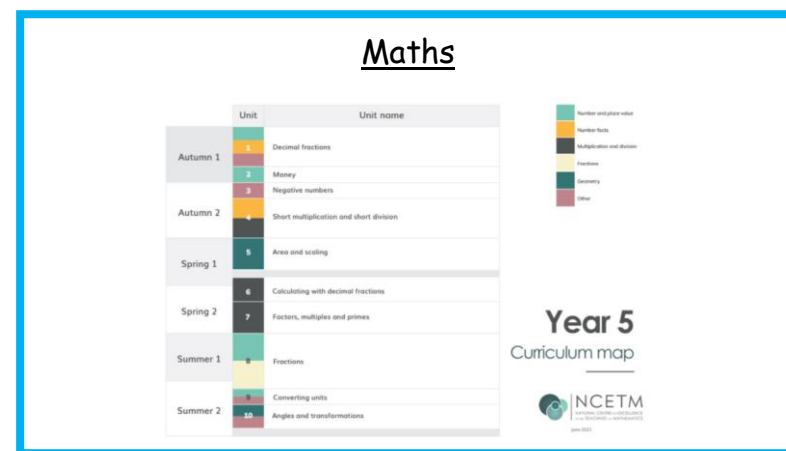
Maths

| | Unit | Unit name |
|---|---|---|
| Autumn 1 | 1 | Decimal fractions |
| | 2 | Money |
| Autumn 2 | 3 | Negative numbers |
| | 4 | Short multiplication and short division |
| Spring 1 | 5 | Area and scaling |
| Spring 2 | 6 | Calculating with decimal fractions |
| | 7 | Factors, multiples and primes |
| Summer 1 | 8 | Fractions |
| Summer 2 | 9 | Converting units |
| | 10 | Angles and transformations |

Number and place value
Number facts
Multiplication and division
Fractions
Geometry
Other

Year 5
Curriculum map

NCETM
NATIONAL CENTRE FOR EXCELLENCE IN THE TEACHING OF MATHEMATICS
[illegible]